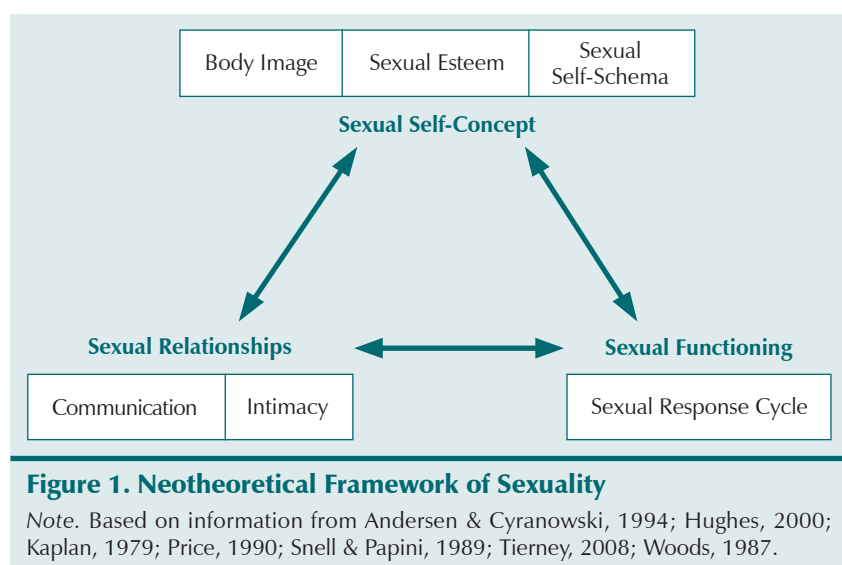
| Body Image | Sexual Esteem | Sexual Self-Schema |
|---|---|---|

Sexual Self-Concept

Sexual Relationships

| Communication | Intimacy |
|---|---|

Sexual Functioning

Sexual Response Cycle

Figure 1. Neotheoretical Framework of Sexuality

Note. Based on information from Andersen & Cyranowski, 1994; Hughes, 2000; Kaplan, 1979; Price, 1990; Snell & Papini, 1989; Tierney, 2008; Woods, 1987.